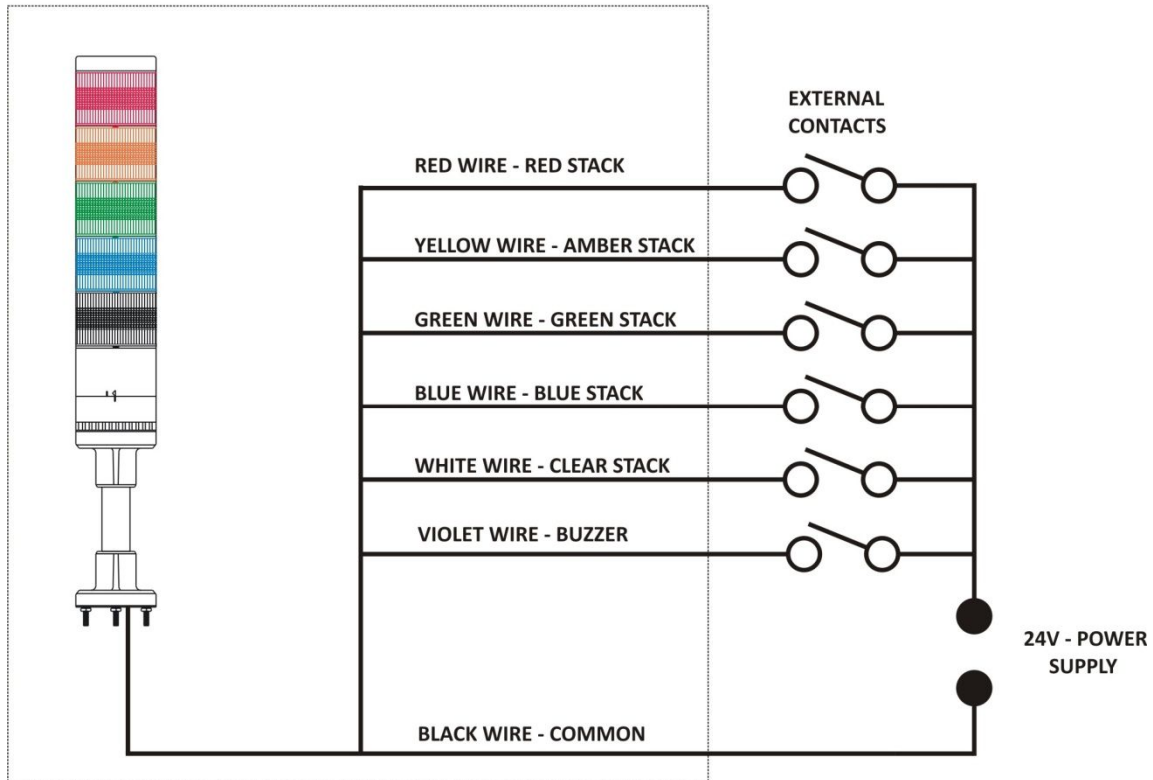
EXTERNAL CONTACTS

RED WIRE - RED STACK

YELLOW WIRE - AMBER STACK

GREEN WIRE - GREEN STACK

BLUE WIRE - BLUE STACK

WHITE WIRE - CLEAR STACK

VIOLET WIRE - BUZZER

24V - POWER SUPPLY

BLACK WIRE - COMMON